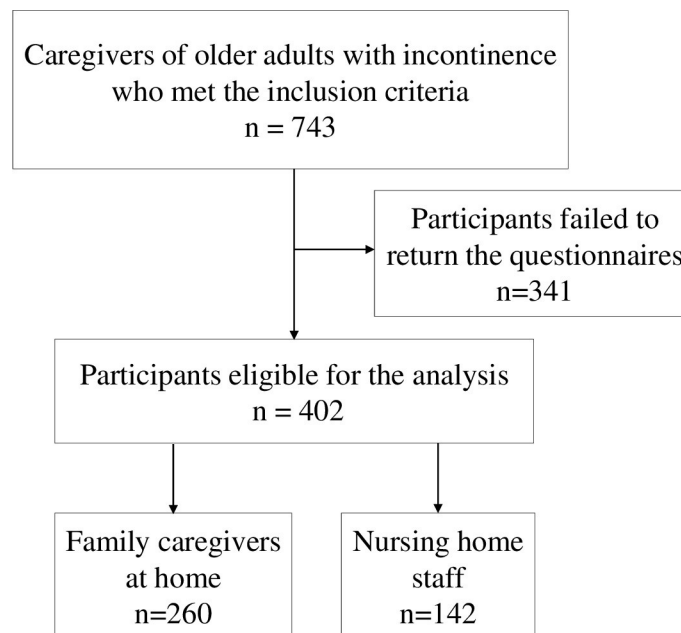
Caregivers of older adults with incontinence who met the inclusion criteria
n = 743

Participants failed to return the questionnaires
n=341

Participants eligible for the analysis
n = 402

Family caregivers at home
n=260

Nursing home staff
n=142